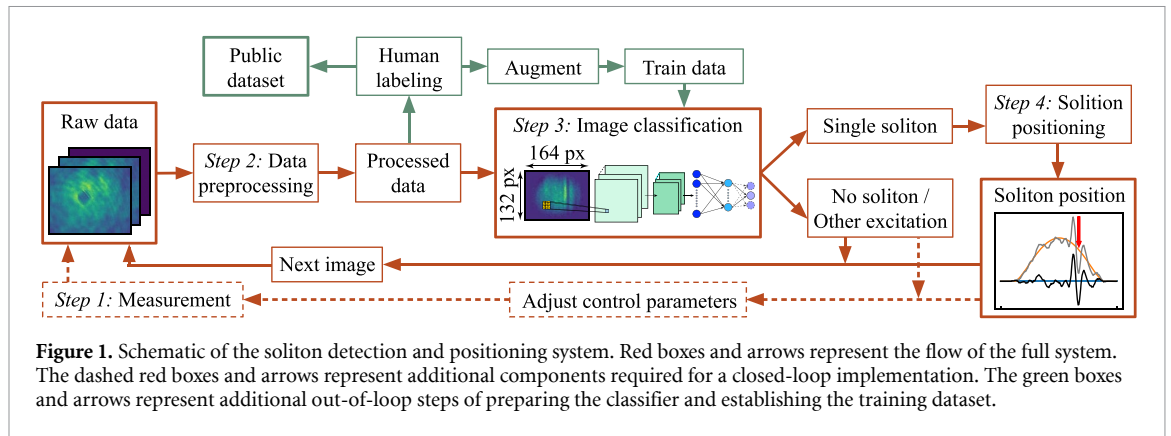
Public dataset

Human labeling

Augment

Train data

Raw data

Step 2: Data preprocessing

Processed data

Step 3: Image classification

164 px

132 px

Single soliton

Step 4: Solition positioning

No soliton / Other excitation

Soliton position

Next image

Step 1: Measurement

Adjust control parameters

**Figure 1.** Schematic of the soliton detection and positioning system. Red boxes and arrows represent the flow of the full system. The dashed red boxes and arrows represent additional components required for a closed-loop implementation. The green boxes and arrows represent additional out-of-loop steps of preparing the classifier and establishing the training dataset.